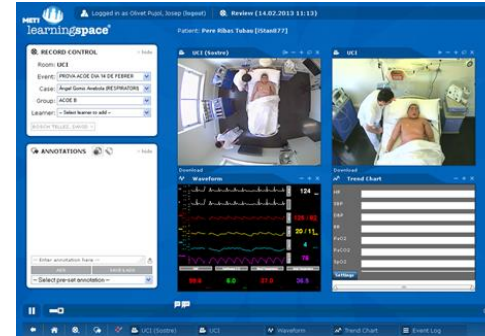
METI learningspace

Logged in as Olivet Pujol, Josep (logout)

Review (14.02.2013 11:13)

Patient: Pere Ribas Tobau [iStan077]

RECORD CONTROL

- hide

Room: UCI

Event: PROVA ACOE DIA 14 DE FEBRER

Case: Angel Gomez Analusia (RESPIRATORI)

Group: ACOE B

Learner: --Select learner to add--

ANNOTATIONS

- hide

--Enter annotation here--

--Select pre-set annotation--

UCI (Sostre)

UCI

Download

Download

Waveform

Trend Chart

124

20 / 11

4

HR

SBP

DBP

RR

PaO2

PaCO2

SpO2

Settings

UCI (Sostre)

UCI

Waveform

Trend Chart

Event Log